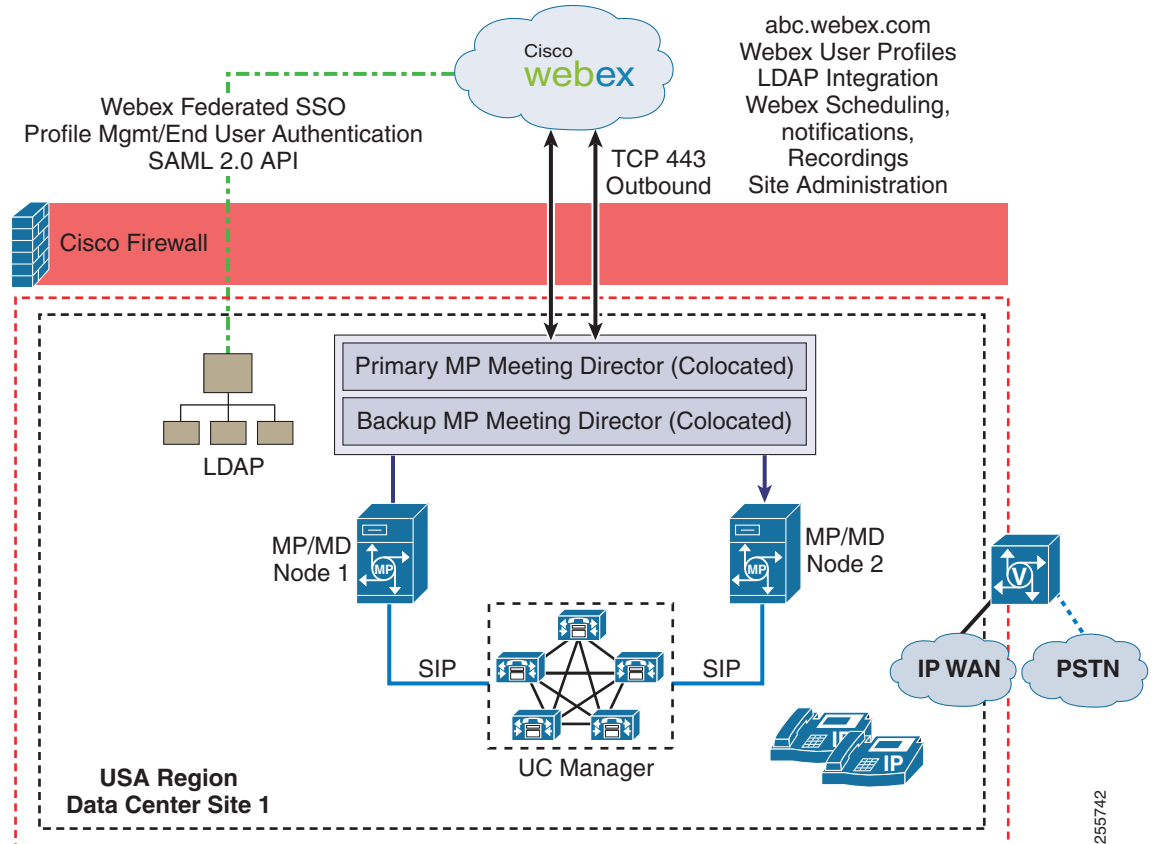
Cisco webex

abc.webex.com
Webex User Profiles
LDAP Integration
Webex Scheduling, notifications, Recordings
Site Administration

Webex Federated SSO
Profile Mgmt/End User Authentication
SAML 2.0 API

TCP 443
Outbound

Cisco Firewall

Primary MP Meeting Director (Colocated)

Backup MP Meeting Director (Colocated)

LDAP

MP/MD
Node 1

MP

MP/MD
Node 2

MP

V

IP WAN

PSTN

SIP

SIP

UC Manager

IP

IP

USA Region
Data Center Site 1

255742